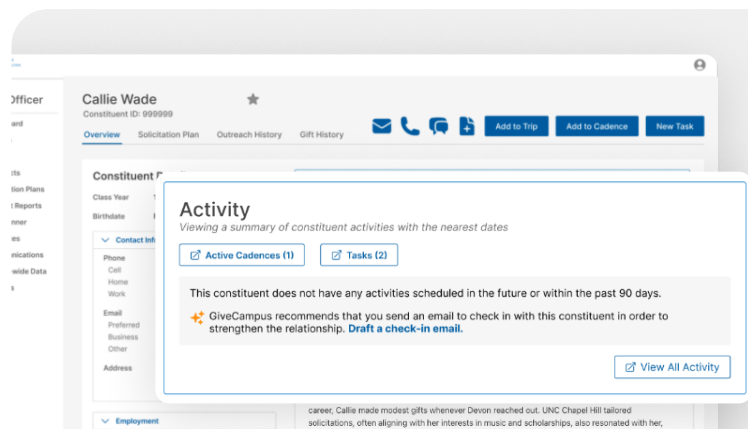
Officer
ard
ts
tion Plans
t Reports
nner
es
nications
wide Data
s

Callie Wade
Constituent ID: 999999

Overview Solicitation Plan Outreach History Gift History

Add to Trip Add to Cadence New Task

Constituent D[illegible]
Class Year
Birthdate
Contact Inf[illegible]
Phone
Cell
Home
Work
Email
Preferred
Business
Other
Address
Employment

Activity
Viewing a summary of constituent activities with the nearest dates

Active Cadences (1) Tasks (2)

This constituent does not have any activities scheduled in the future or within the past 90 days.

GiveCampus recommends that you send an email to check in with this constituent in order to strengthen the relationship. Draft a check-in email.

View All Activity

career, Callie made modest gifts whenever Devon reached out. UNC Chapel Hill tailored solicitations, often aligning with her interests in music and scholarships, also resonated with her,